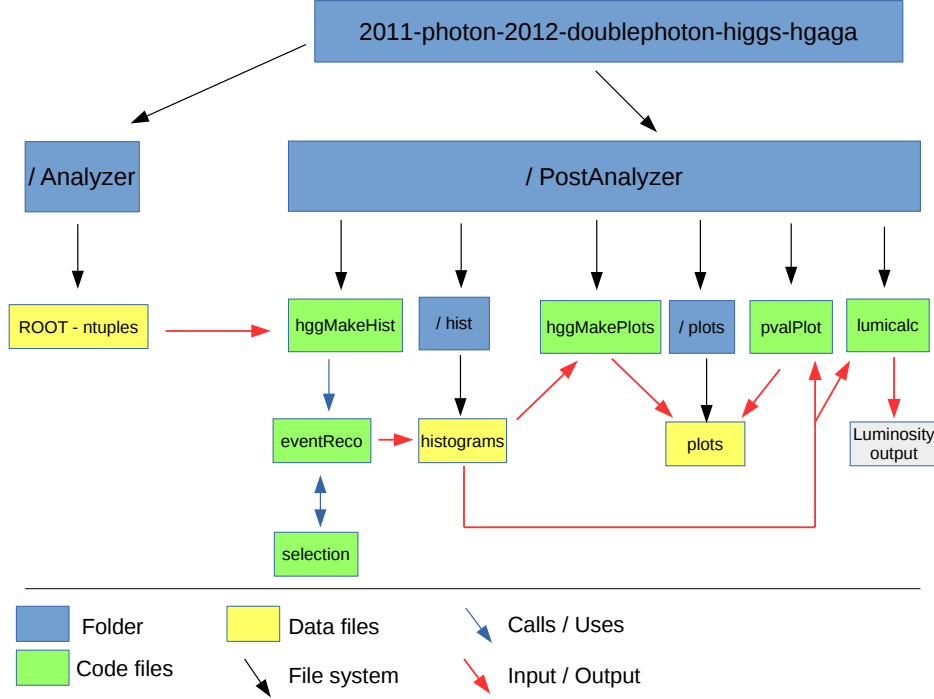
2011-photon-2012-doublephoton-higgs-hgaga

/ Analyzer

/ PostAnalyzer

ROOT - ntuples

hggMakeHist

/ hist

hggMakePlots

/ plots

pvalPlot

lumicalc

eventReco

histograms

plots

Luminosity output

selection

Folder

Code files

Data files

File system

Calls / Uses

Input / Output